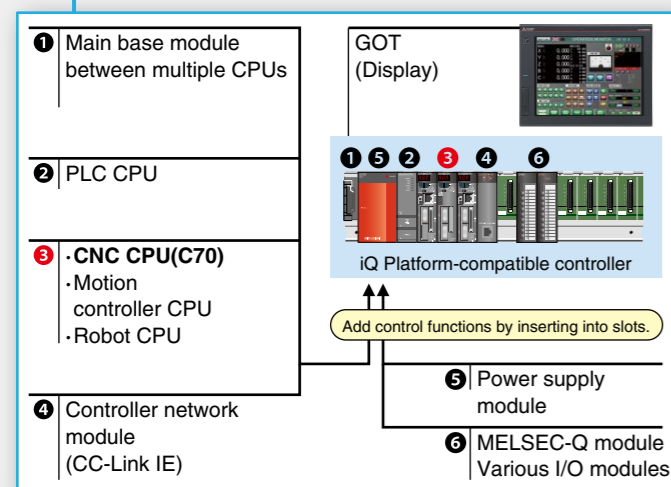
❶ Main base module between multiple CPUs

❷ PLC CPU

❸ ·CNC CPU(C70)
·Motion controller CPU
·Robot CPU

❹ Controller network module (CC-Link IE)

GOT
(Display)

❶ ❺ ❷ ❸ ❹ ❻

iQ Platform-compatible controller

Add control functions by inserting into slots.

❺ Power supply module

❻ MELSEC-Q module
Various I/O modules